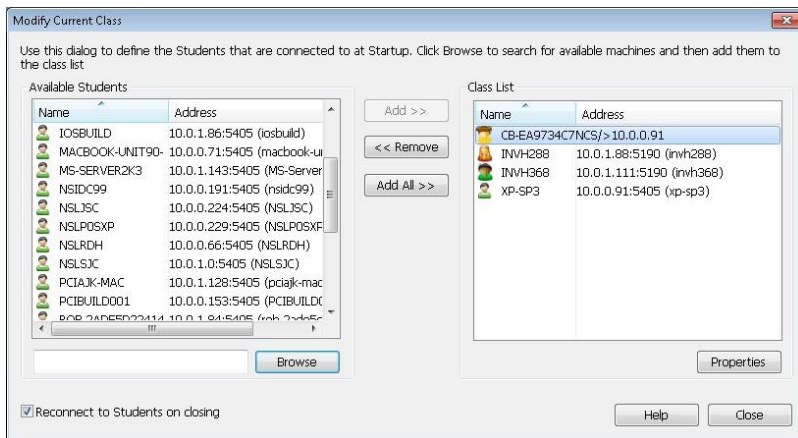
Modify Current Class

Use this dialog to define the Students that are connected to at Startup. Click Browse to search for available machines and then add them to the class list

Available Students

| Name | Address |
|---|---|
| IOSBUILD | 10.0.1.86:5405 (iosbuild) |
| MACBOOK-UNIT90- | 10.0.0.71:5405 (macbook-ui |
| MS-SERVER2K3 | 10.0.1.143:5405 (MS-Server |
| NSIDC99 | 10.0.0.191:5405 (nsidc99) |
| NSLJSC | 10.0.0.224:5405 (NSLJSC) |
| NSLP0SXP | 10.0.0.229:5405 (NSLP0SXF |
| NSLRDH | 10.0.0.66:5405 (NSLRDH) |
| NSLSJC | 10.0.1.0:5405 (NSLSJC) |
| PCIAJK-MAC | 10.0.1.128:5405 (pciajk-mac |
| PCIBUILD001 | 10.0.0.153:5405 (PCIBUILDC |
| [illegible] | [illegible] |

Browse

Add >>

<< Remove

Add All >>

Class List

| Name | Address |
|---|---|
| CB-EA9734C7NCS/>10.0.0.91 | |
| INVH288 | 10.0.1.88:5190 (invh288) |
| INVH368 | 10.0.1.111:5190 (invh368) |
| XP-SP3 | 10.0.0.91:5405 (xp-sp3) |

Properties

Reconnect to Students on closing

Help

Close